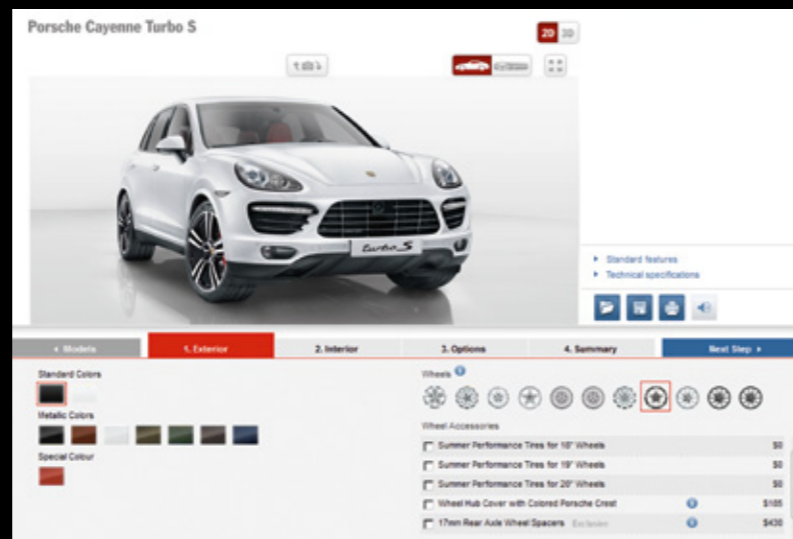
Porsche Cayenne Turbo S

2D 3D

Turbo S

▸ Standard features
▸ Technical specifications

« Models | 1. Exterior | 2. Interior | 3. Options | 4. Summary | Next Step »

Standard Colors

Metallic Colors

Special Colour

Wheels

Wheel Accessories

| | |
|---|---|
| Summer Performance Tires for 18" Wheels | $0 |
| Summer Performance Tires for 19" Wheels | $0 |
| Summer Performance Tires for 20" Wheels | $0 |
| Wheel Hub Cover with Colored Porsche Crest | $185 |
| 17mm Rear Axle Wheel Spacers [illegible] | $430 |